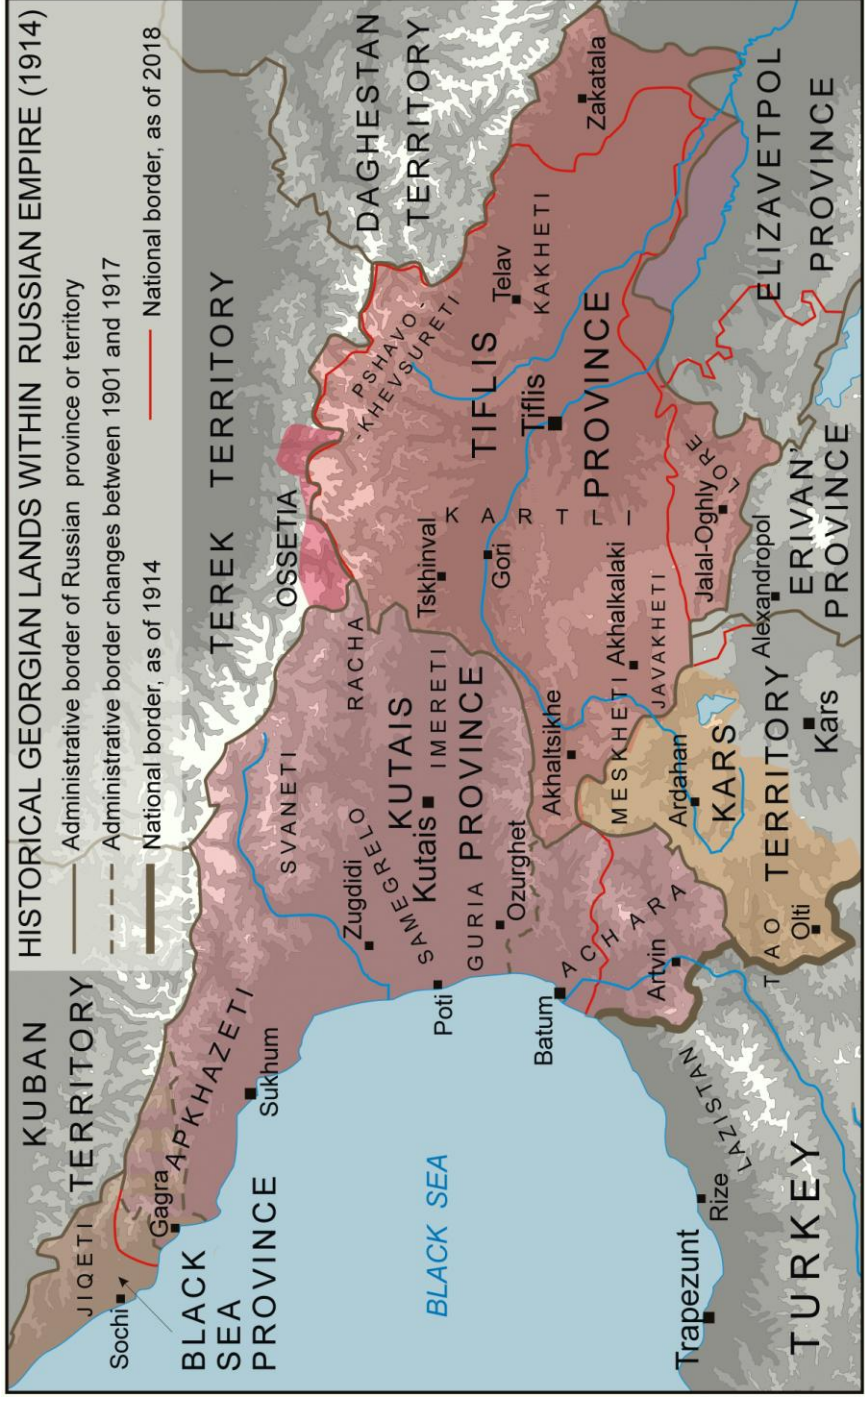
HISTORICAL GEORGIAN LANDS WITHIN RUSSIAN EMPIRE (1914)

Administrative border of Russian province or territory
Administrative border changes between 1901 and 1917
National border, as of 1914
National border, as of 2018

KUBAN TERRITORY
TEREK TERRITORY
DAGHESTAN TERRITORY
BLACK SEA PROVINCE
JIQETI
Sochi
Gagra
APKHAZETI
Sukhum
BLACK SEA
SVANETI
SAMEGRELO
Zugdidi
Poti
GURIA
Ozurghet
KUTAIS PROVINCE
Kutais
IMERETI
RACHA
OSSETIA
Tskhinval
Gori
KARTLI
TIFLIS PROVINCE
Tiflis
PSHAVO-KHEVSURETI
Telav
KAKHETI
Zakatala
ELIZAVETPOL PROVINCE
ERIVAN' PROVINCE
Alexandropol
Jalal-Oghly
LORE
JAVAKHETI
Akhalkalaki
Akhaltsikhe
MESKHETI
Ardahan
KARS TERRITORY
Kars
TAO
Olti
Artvin
ACHARA
Batum
LAZISTAN
Rize
Trapezunt
TURKEY